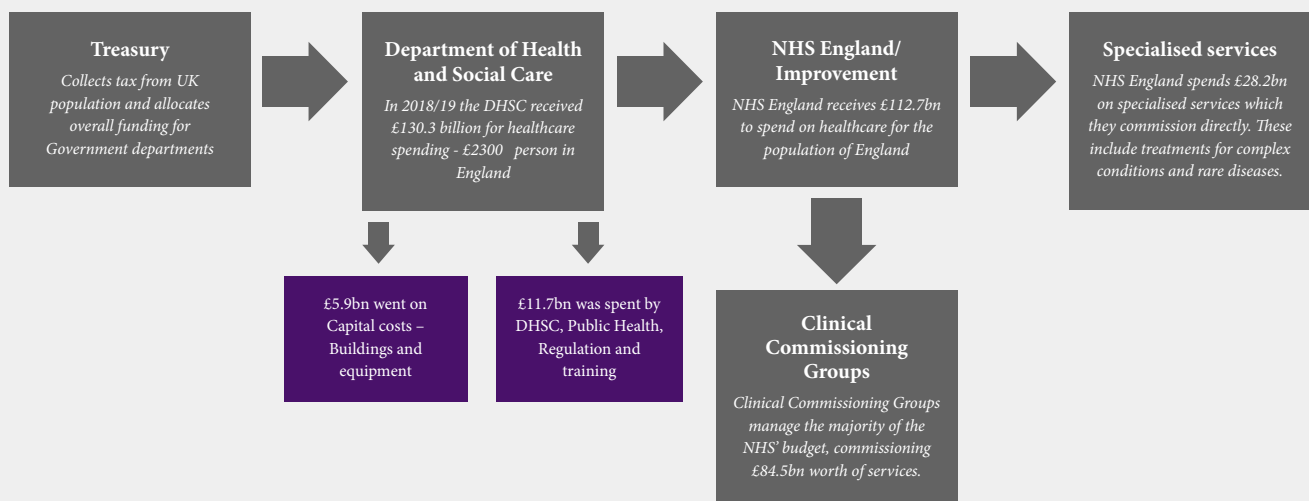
**Treasury**
*Collects tax from UK population and allocates overall funding for Government departments*

**Department of Health and Social Care**
*In 2018/19 the DHSC received £130.3 billion for healthcare spending - £2300 person in England*

**NHS England/ Improvement**
*NHS England receives £112.7bn to spend on healthcare for the population of England*

**Specialised services**
*NHS England spends £28.2bn on specialised services which they commission directly. These include treatments for complex conditions and rare diseases.*

£5.9bn went on Capital costs – Buildings and equipment

£11.7bn was spent by DHSC, Public Health, Regulation and training

**Clinical Commissioning Groups**
*Clinical Commissioning Groups manage the majority of the NHS' budget, commissioning £84.5bn worth of services.*